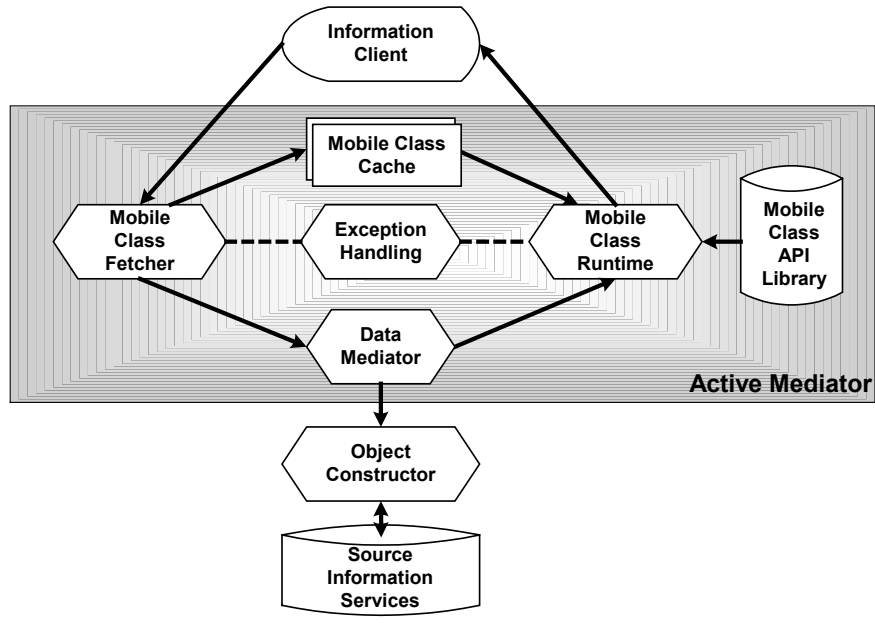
Information Client

Mobile Class Cache

Mobile Class Fetcher

Exception Handling

Mobile Class Runtime

Mobile Class API Library

Data Mediator

Active Mediator

Object Constructor

Source Information Services